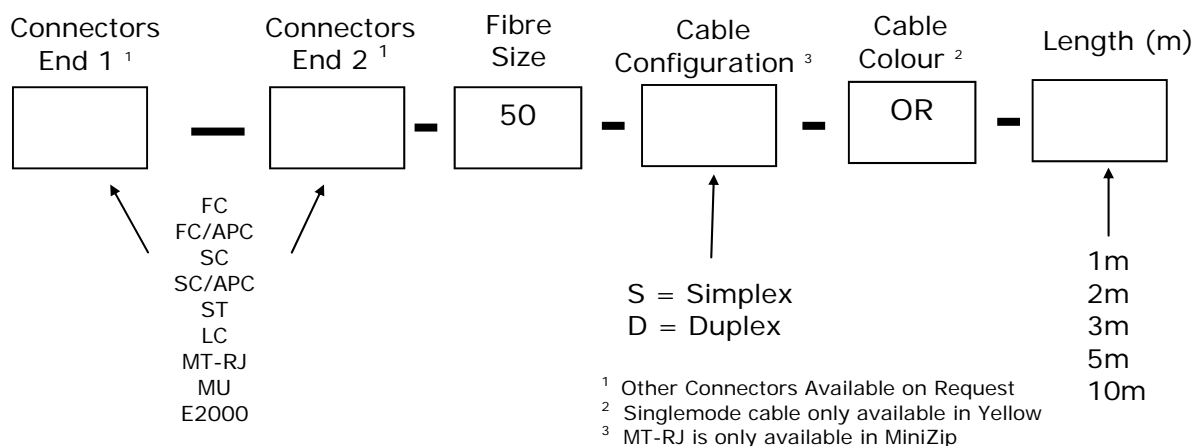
Connectors End 1 $^1$

Connectors End 2 $^1$

Fibre Size

Cable Configuration $^3$

Cable Colour $^2$

Length (m)

50

OR

FC
FC/APC
SC
SC/APC
ST
LC
MT-RJ
MU
E2000

S = Simplex
D = Duplex

1m
2m
3m
5m
10m

$^1$ Other Connectors Available on Request
$^2$ Singlemode cable only available in Yellow
$^3$ MT-RJ is only available in MiniZip